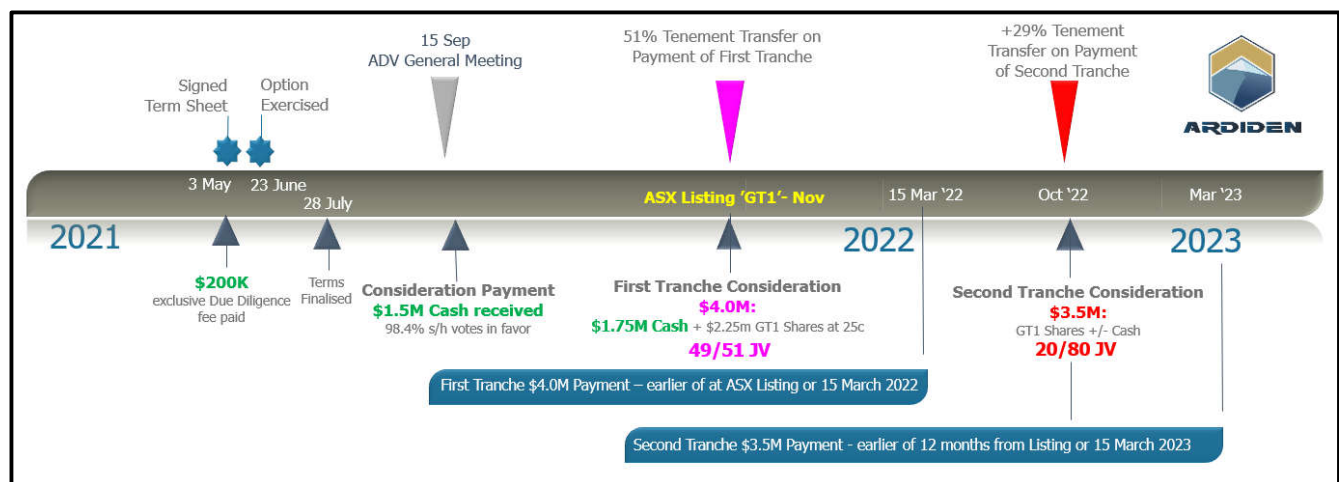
Signed Term Sheet

Option Exercised

15 Sep
ADV General Meeting

51% Tenement Transfer on Payment of First Tranche

+29% Tenement Transfer on Payment of Second Tranche

ARDIDEN

3 May

23 June

28 July

ASX Listing 'GT1'- Nov

15 Mar '22

Oct '22

Mar '23

2021

2022

2023

$200K
exclusive Due Diligence fee paid

Terms Finalised

Consideration Payment
$1.5M Cash received
98.4% s/h votes in favor

First Tranche Consideration
$4.0M:
$1.75M Cash + $2.25m GT1 Shares at 25c
49/51 JV

Second Tranche Consideration
$3.5M:
GT1 Shares +/- Cash
20/80 JV

First Tranche $4.0M Payment – earlier of at ASX Listing or 15 March 2022

Second Tranche $3.5M Payment - earlier of 12 months from Listing or 15 March 2023